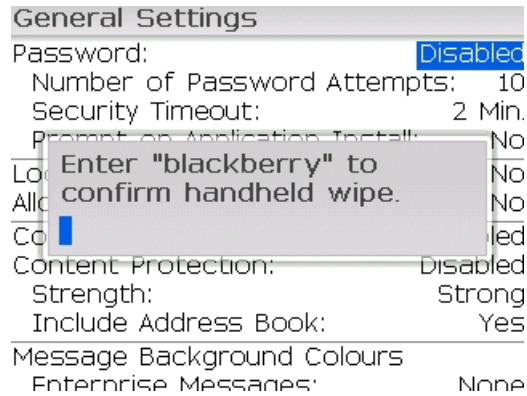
General Settings

Password: Disabled

Number of Password Attempts: 10

Security Timeout: 2 Min.

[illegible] No

Lo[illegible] No

All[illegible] No

Co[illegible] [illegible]led

Content Protection: Disabled

Strength: Strong

Include Address Book: Yes

Message Background Colours

Enterprise Messages: None

Enter "blackberry" to confirm handheld wipe.